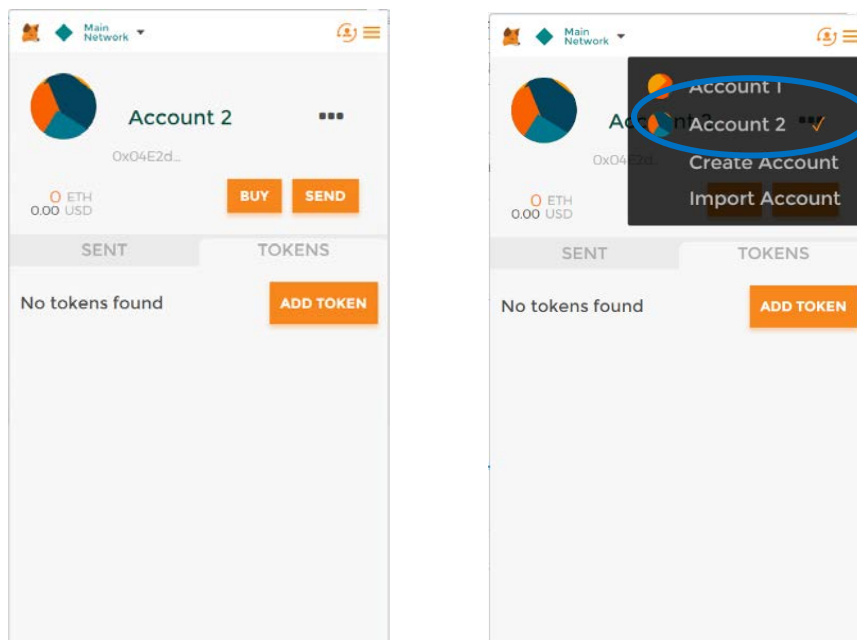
Main Network

Account 2

0x04E2d...

0 ETH
0.00 USD

BUY SEND

SENT TOKENS

No tokens found

ADD TOKEN

Main Network

Account 1
Account 2 ✓
Create Account
Import Account

Ac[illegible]

0x04E2d

0 ETH
0.00 USD

SENT TOKENS

No tokens found

ADD TOKEN